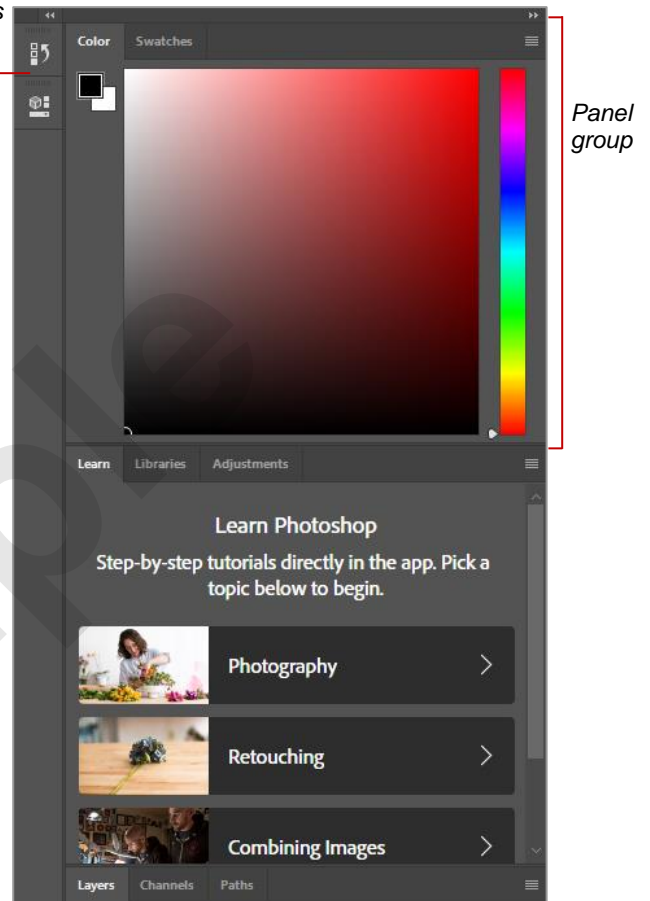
Color Swatches

Panel group

Learn Libraries Adjustments

Learn Photoshop

Step-by-step tutorials directly in the app. Pick a topic below to begin.

Photography

Retouching

Combining Images

Layers Channels Paths